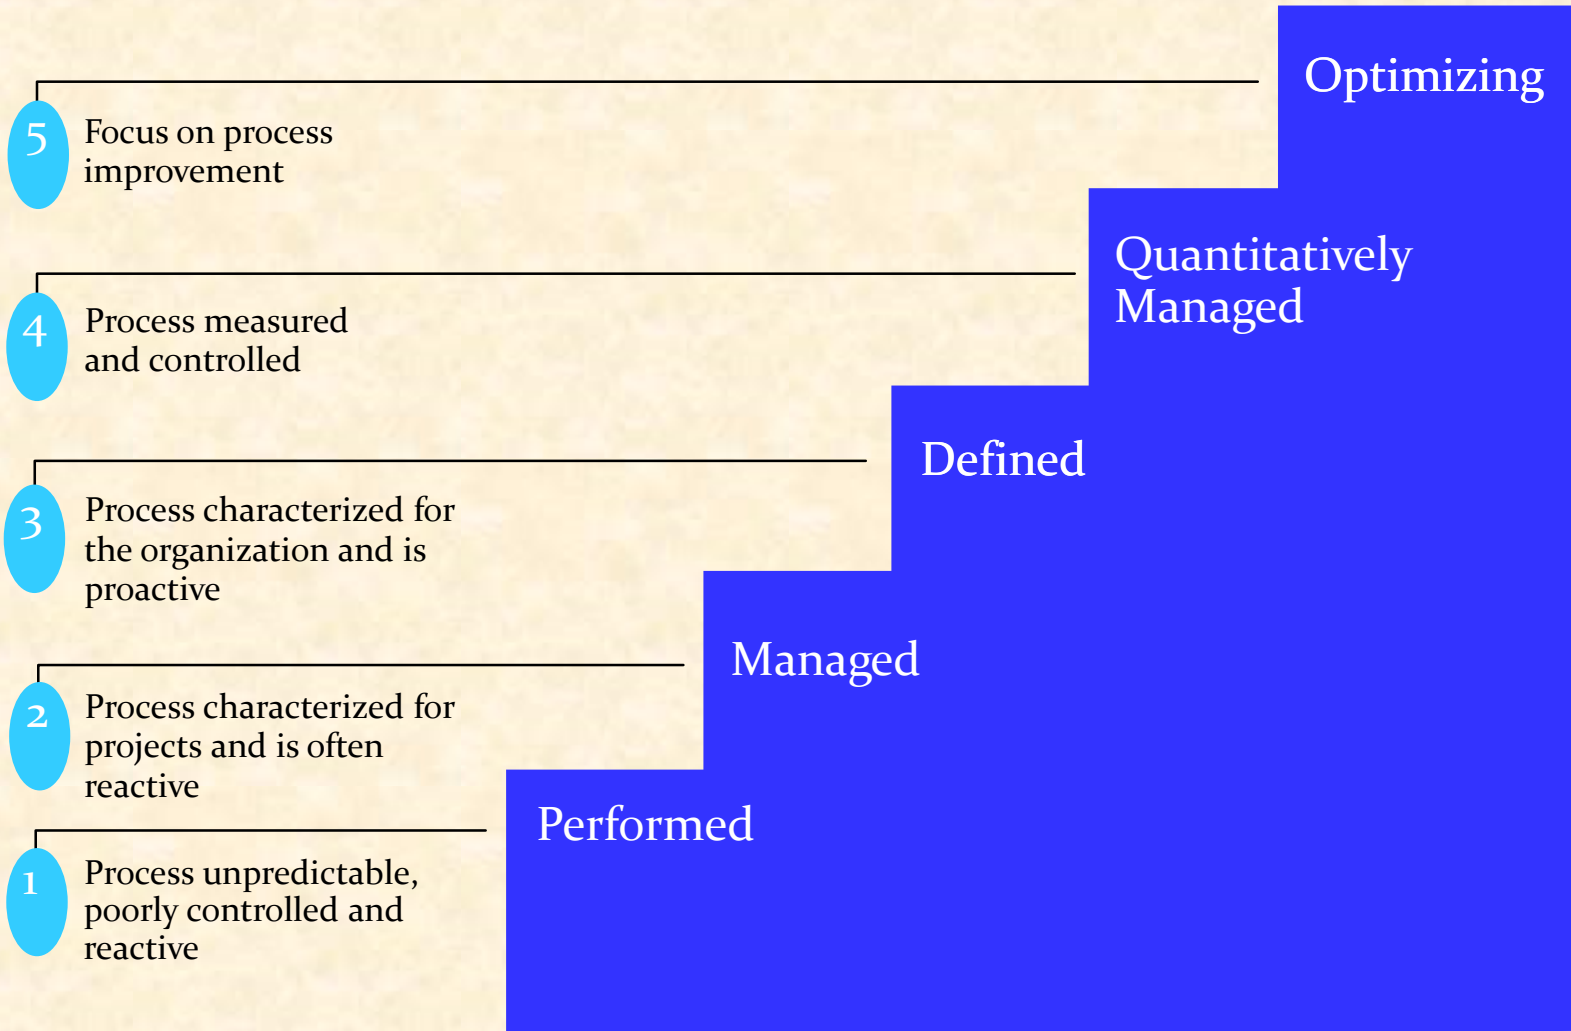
5 Focus on process improvement

Optimizing

4 Process measured and controlled

Quantitatively Managed

3 Process characterized for the organization and is proactive

Defined

2 Process characterized for projects and is often reactive

Managed

1 Process unpredictable, poorly controlled and reactive

Performed